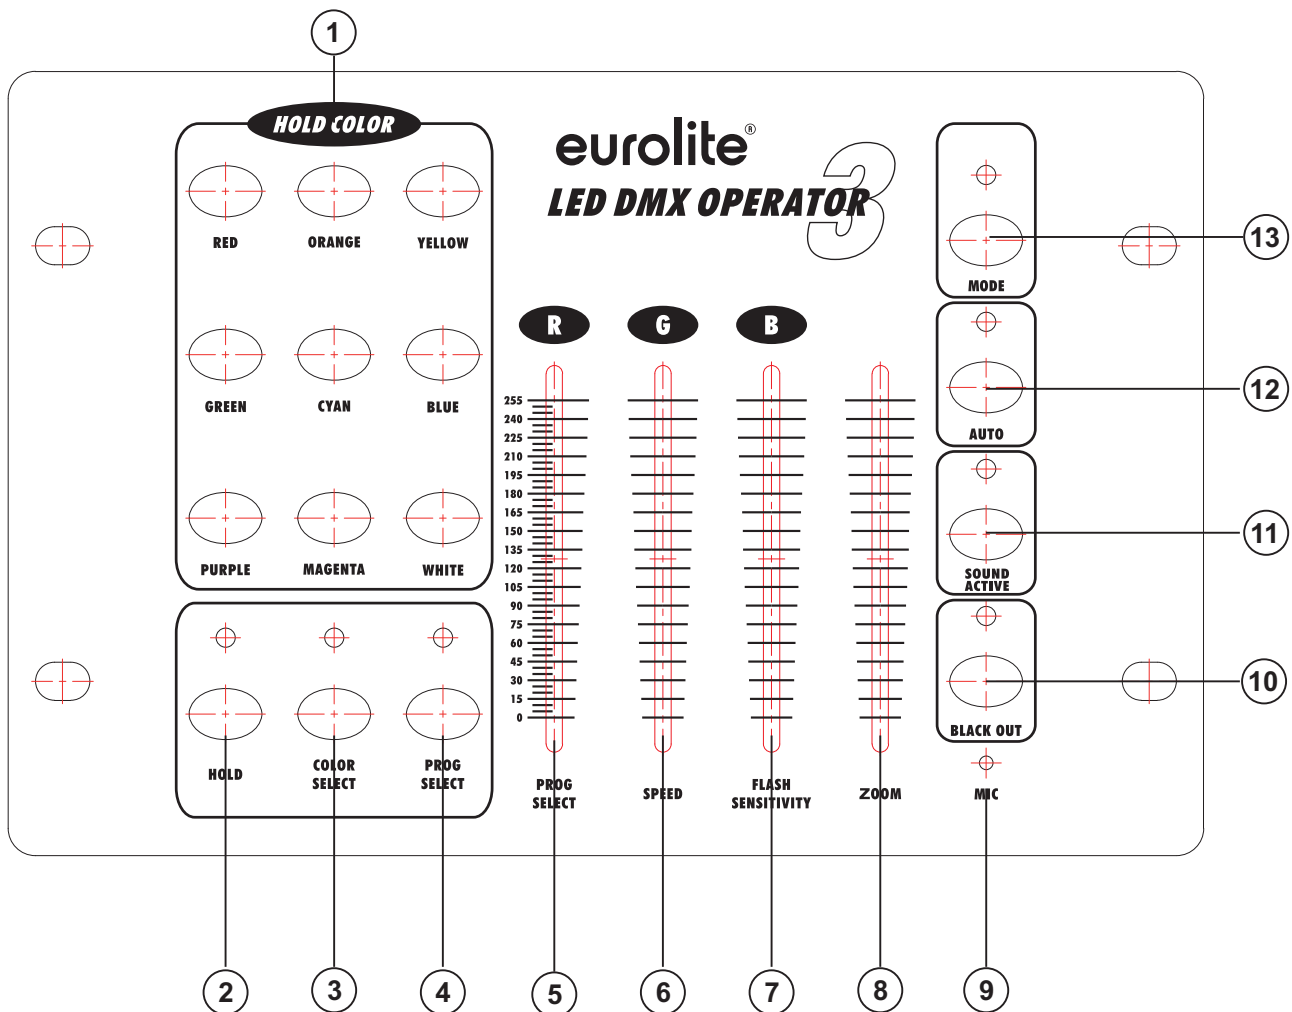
1

HOLD COLOR

RED ORANGE YELLOW

GREEN CYAN BLUE

PURPLE MAGENTA WHITE

HOLD

COLOR SELECT

PROG SELECT

eurolite®

LED DMX OPERATOR 3

R G B

255
240
225
210
195
180
165
150
135
120
105
90
75
60
45
30
15
0

PROG SELECT

SPEED

FLASH SENSITIVITY

ZOOM

MODE

AUTO

SOUND ACTIVE

BLACK OUT

MIC

13

12

11

10

2 3 4 5 6 7 8 9